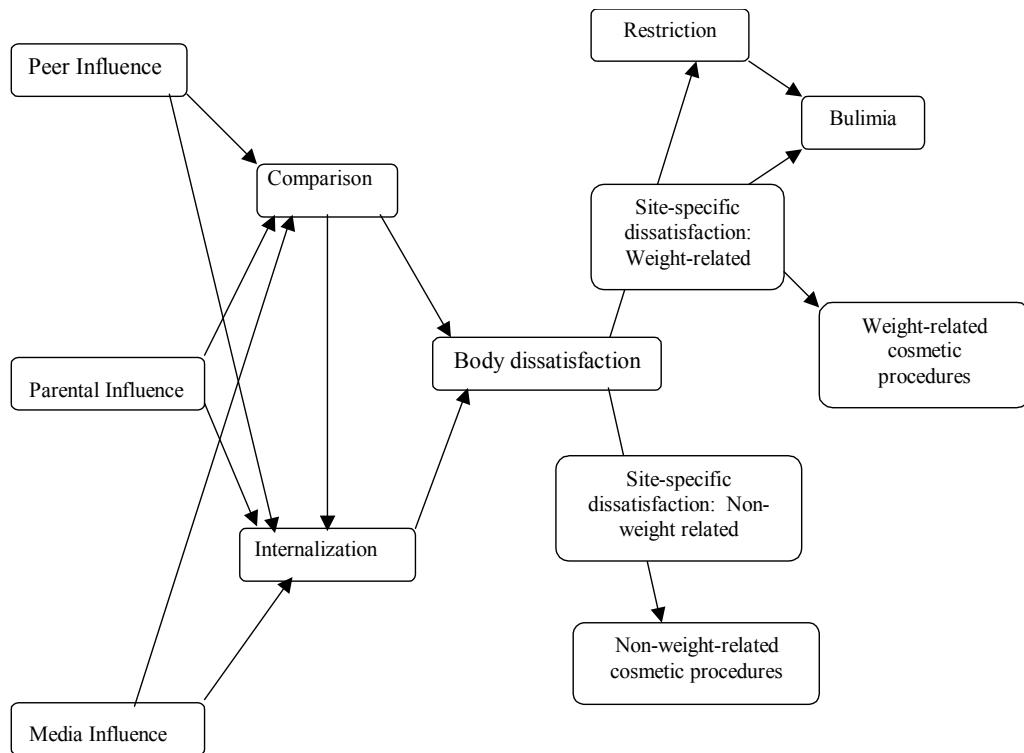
Peer Influence

Comparison

Parental Influence

Internalization

Media Influence

Body dissatisfaction

Restriction

Bulimia

Site-specific dissatisfaction: Weight-related

Weight-related cosmetic procedures

Site-specific dissatisfaction: Non-weight related

Non-weight-related cosmetic procedures